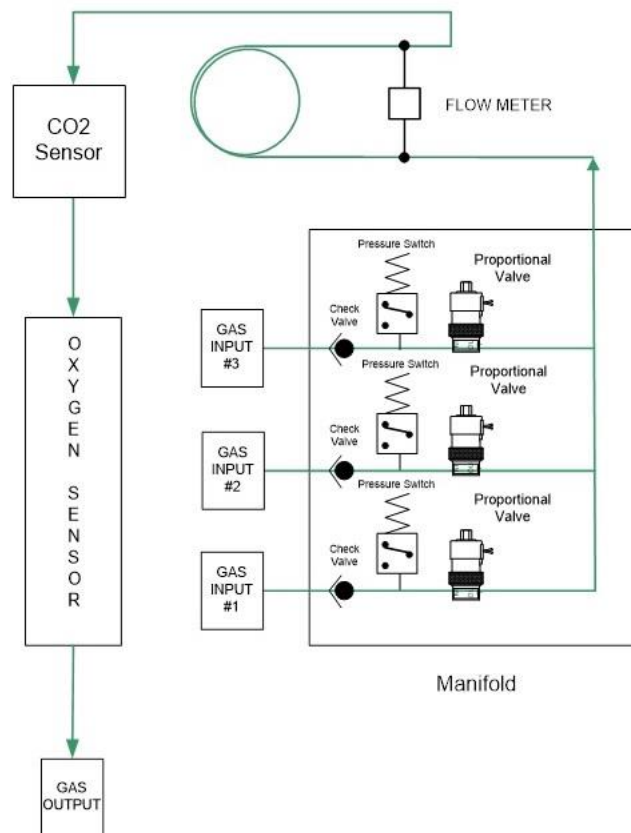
CO2 Sensor

FLOW METER

Pressure Switch

Proportional Valve

OXYGEN SENSOR

GAS INPUT #3

Check Valve

Pressure Switch

Proportional Valve

GAS INPUT #2

Check Valve

Pressure Switch

Proportional Valve

GAS INPUT #1

Check Valve

Manifold

GAS OUTPUT